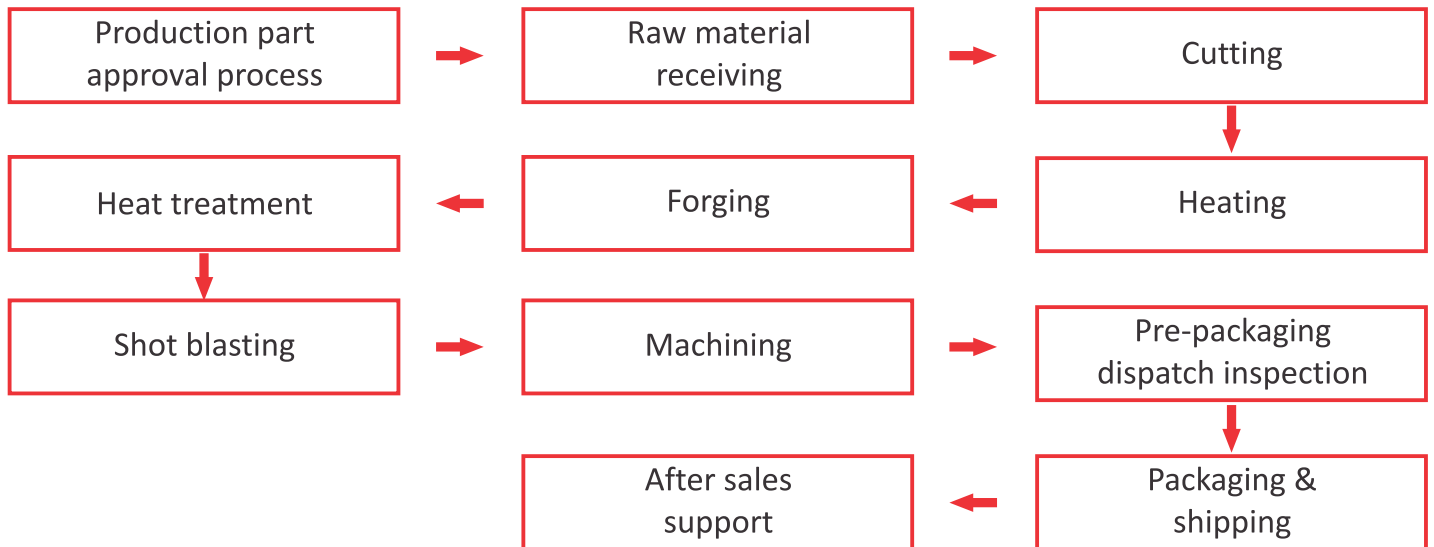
Production part approval process

Raw material receiving

Cutting

Heating

Forging

Heat treatment

Shot blasting

Machining

Pre-packaging dispatch inspection

Packaging & shipping

After sales support